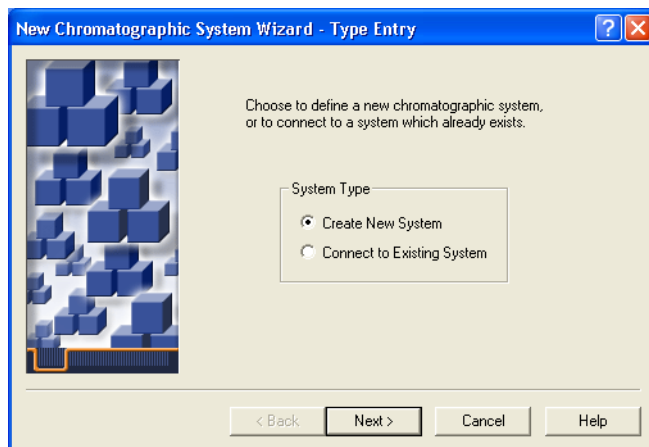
New Chromatographic System Wizard - Type Entry

Choose to define a new chromatographic system, or to connect to a system which already exists.

System Type
Create New System
Connect to Existing System

< Back
Next >
Cancel
Help